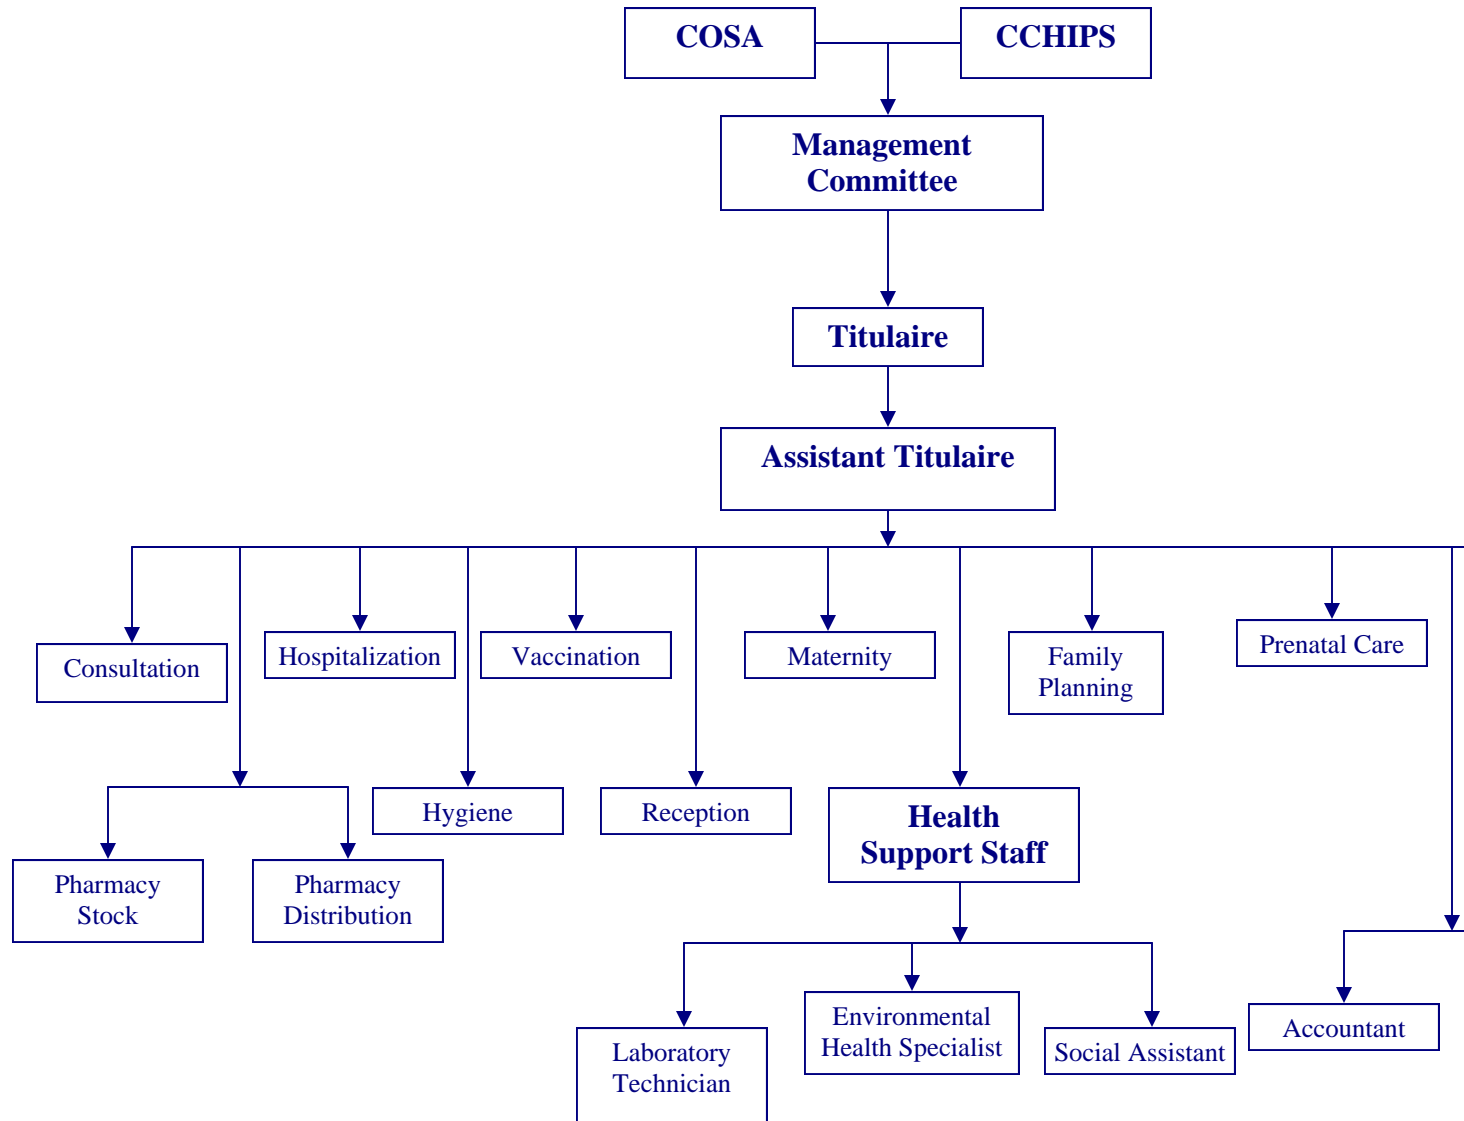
COSA

CCHIPS

Management Committee

Titulaire

Assistant Titulaire

Consultation

Hospitalization

Vaccination

Maternity

Family Planning

Prenatal Care

Hygiene

Reception

Health Support Staff

Pharmacy Stock

Pharmacy Distribution

Laboratory Technician

Environmental Health Specialist

Social Assistant

Accountant